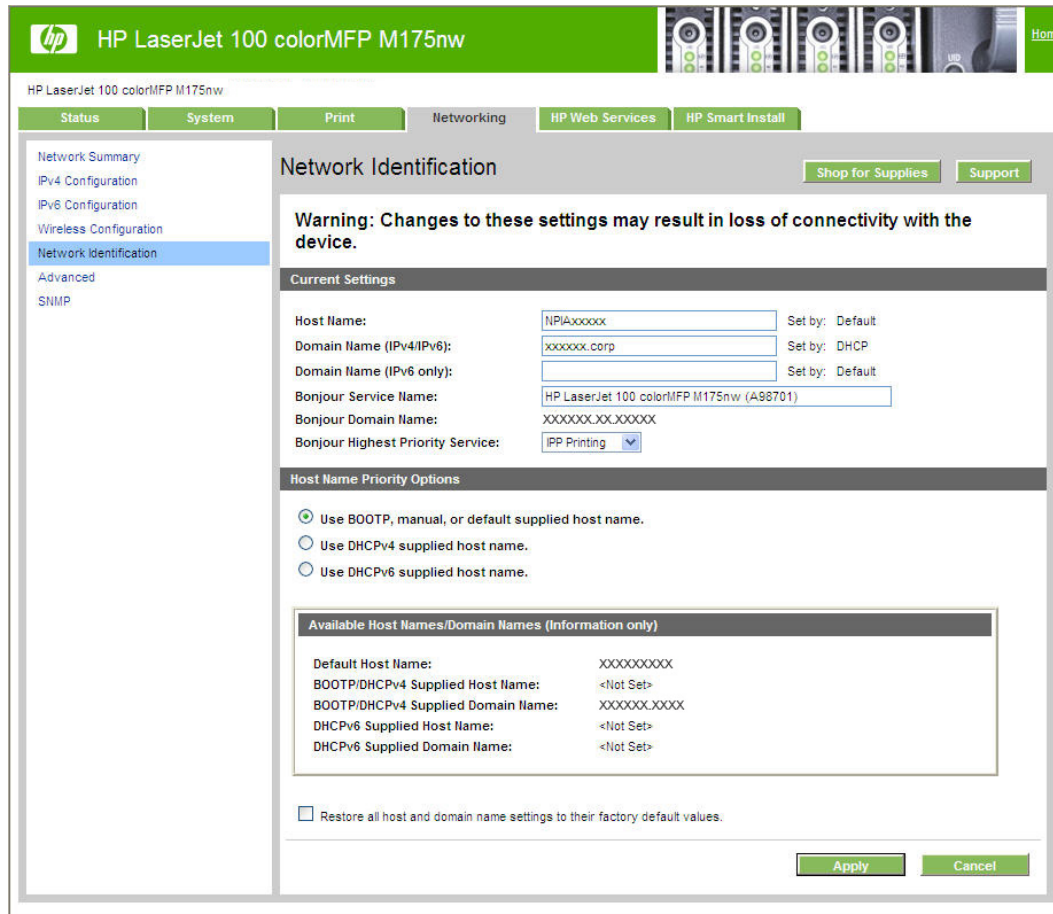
hp HP LaserJet 100 colorMFP M175nw

Hom

HP LaserJet 100 colorMFP M175nw

Status System Print Networking HP Web Services HP Smart Install

Network Summary
IPv4 Configuration
IPv6 Configuration
Wireless Configuration
Network Identification
Advanced
SNMP

Network Identification

Shop for Supplies Support

Warning: Changes to these settings may result in loss of connectivity with the device.

Current Settings

| | | |
|---|---|---|
| Host Name: | NPIAxxxxxx | Set by: Default |
| Domain Name (IPv4/IPv6): | xxxxxxx.corp | Set by: DHCP |
| Domain Name (IPv6 only): | | Set by: Default |
| Bonjour Service Name: | HP LaserJet 100 colorMFP M175nw (A98701) | |
| Bonjour Domain Name: | XXXXXX.XX.XXXXX | |
| Bonjour Highest Priority Service: | IPP Printing | |

Host Name Priority Options

Use BOOTP, manual, or default supplied host name.
Use DHCPv4 supplied host name.
Use DHCPv6 supplied host name.

Available Host Names/Domain Names (Information only)

| | |
|---|---|
| Default Host Name: | XXXXXXXXX |
| BOOTP/DHCPv4 Supplied Host Name: | <Not Set> |
| BOOTP/DHCPv4 Supplied Domain Name: | XXXXXX.XXXX |
| DHCPv6 Supplied Host Name: | <Not Set> |
| DHCPv6 Supplied Domain Name: | <Not Set> |

Restore all host and domain name settings to their factory default values.

Apply Cancel